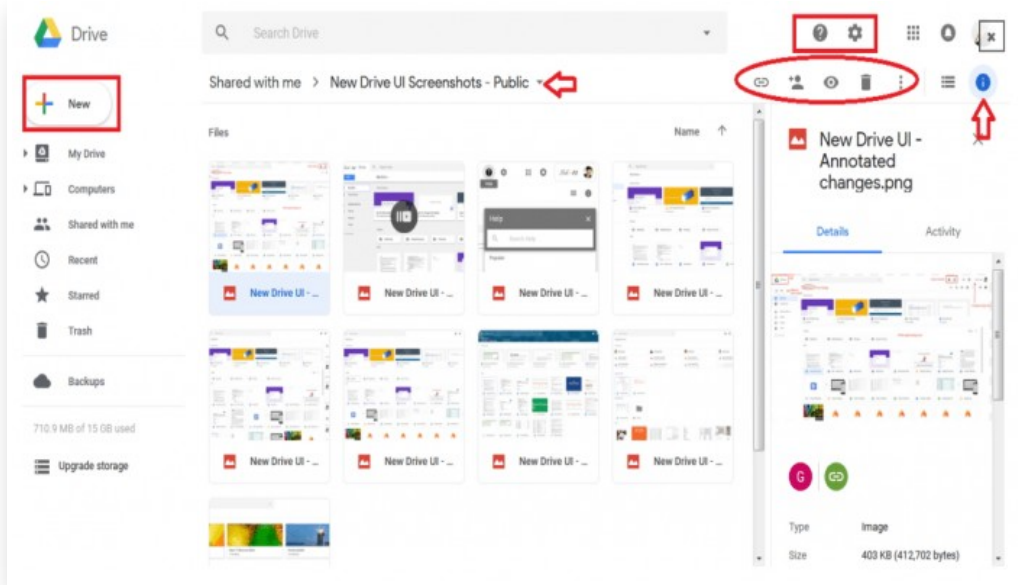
Drive

Search Drive

New

My Drive

Computers

Shared with me

Recent

Starred

Trash

Backups

710.9 MB of 15 GB used

Upgrade storage

Shared with me > New Drive UI Screenshots - Public

Files

Name

New Drive UI - ...

New Drive UI - ...

New Drive UI - ...

New Drive UI - ...

New Drive UI - ...

New Drive UI - ...

New Drive UI - ...

New Drive UI - ...

Help

New Drive UI - Annotated changes.png

Details

Activity

Type Image

Size 403 KB (412,702 bytes)